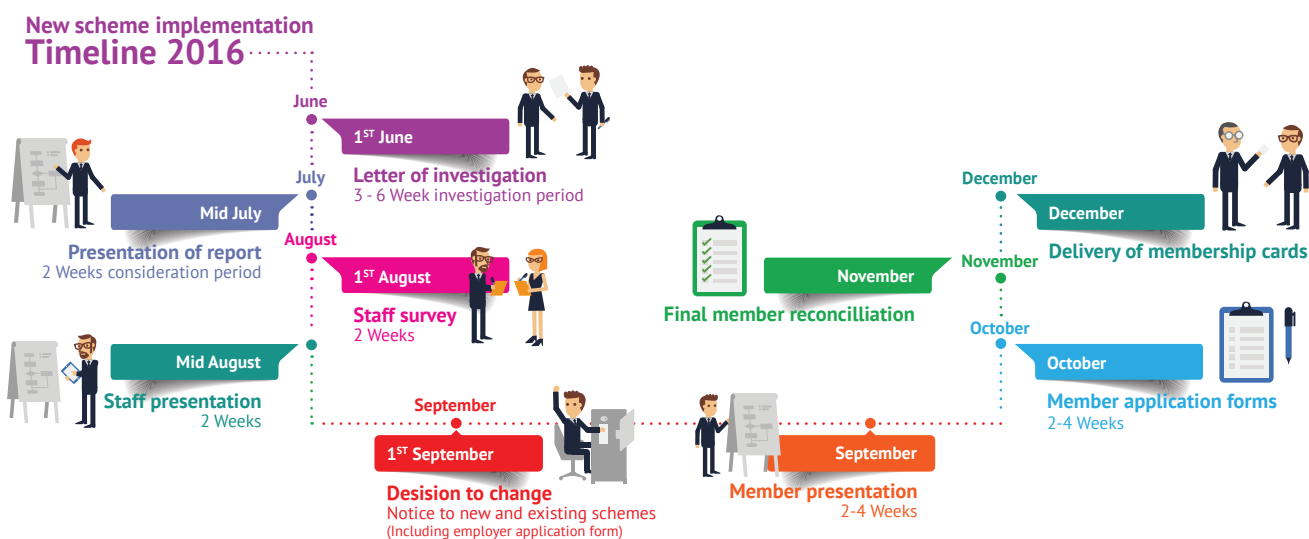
New scheme implementation
Timeline 2016

June

1$^{ST}$ June

Letter of investigation
3 - 6 Week investigation period

July

Mid July

Presentation of report
2 Weeks consideration period

August

1$^{ST}$ August

Staff survey
2 Weeks

Mid August

Staff presentation
2 Weeks

September

1$^{ST}$ September

Desision to change
Notice to new and existing schemes
(Including employer application form)

September

Member presentation
2-4 Weeks

October

October

Member application forms
2-4 Weeks

November

November

Final member reconcilliation

December

December

Delivery of membership cards